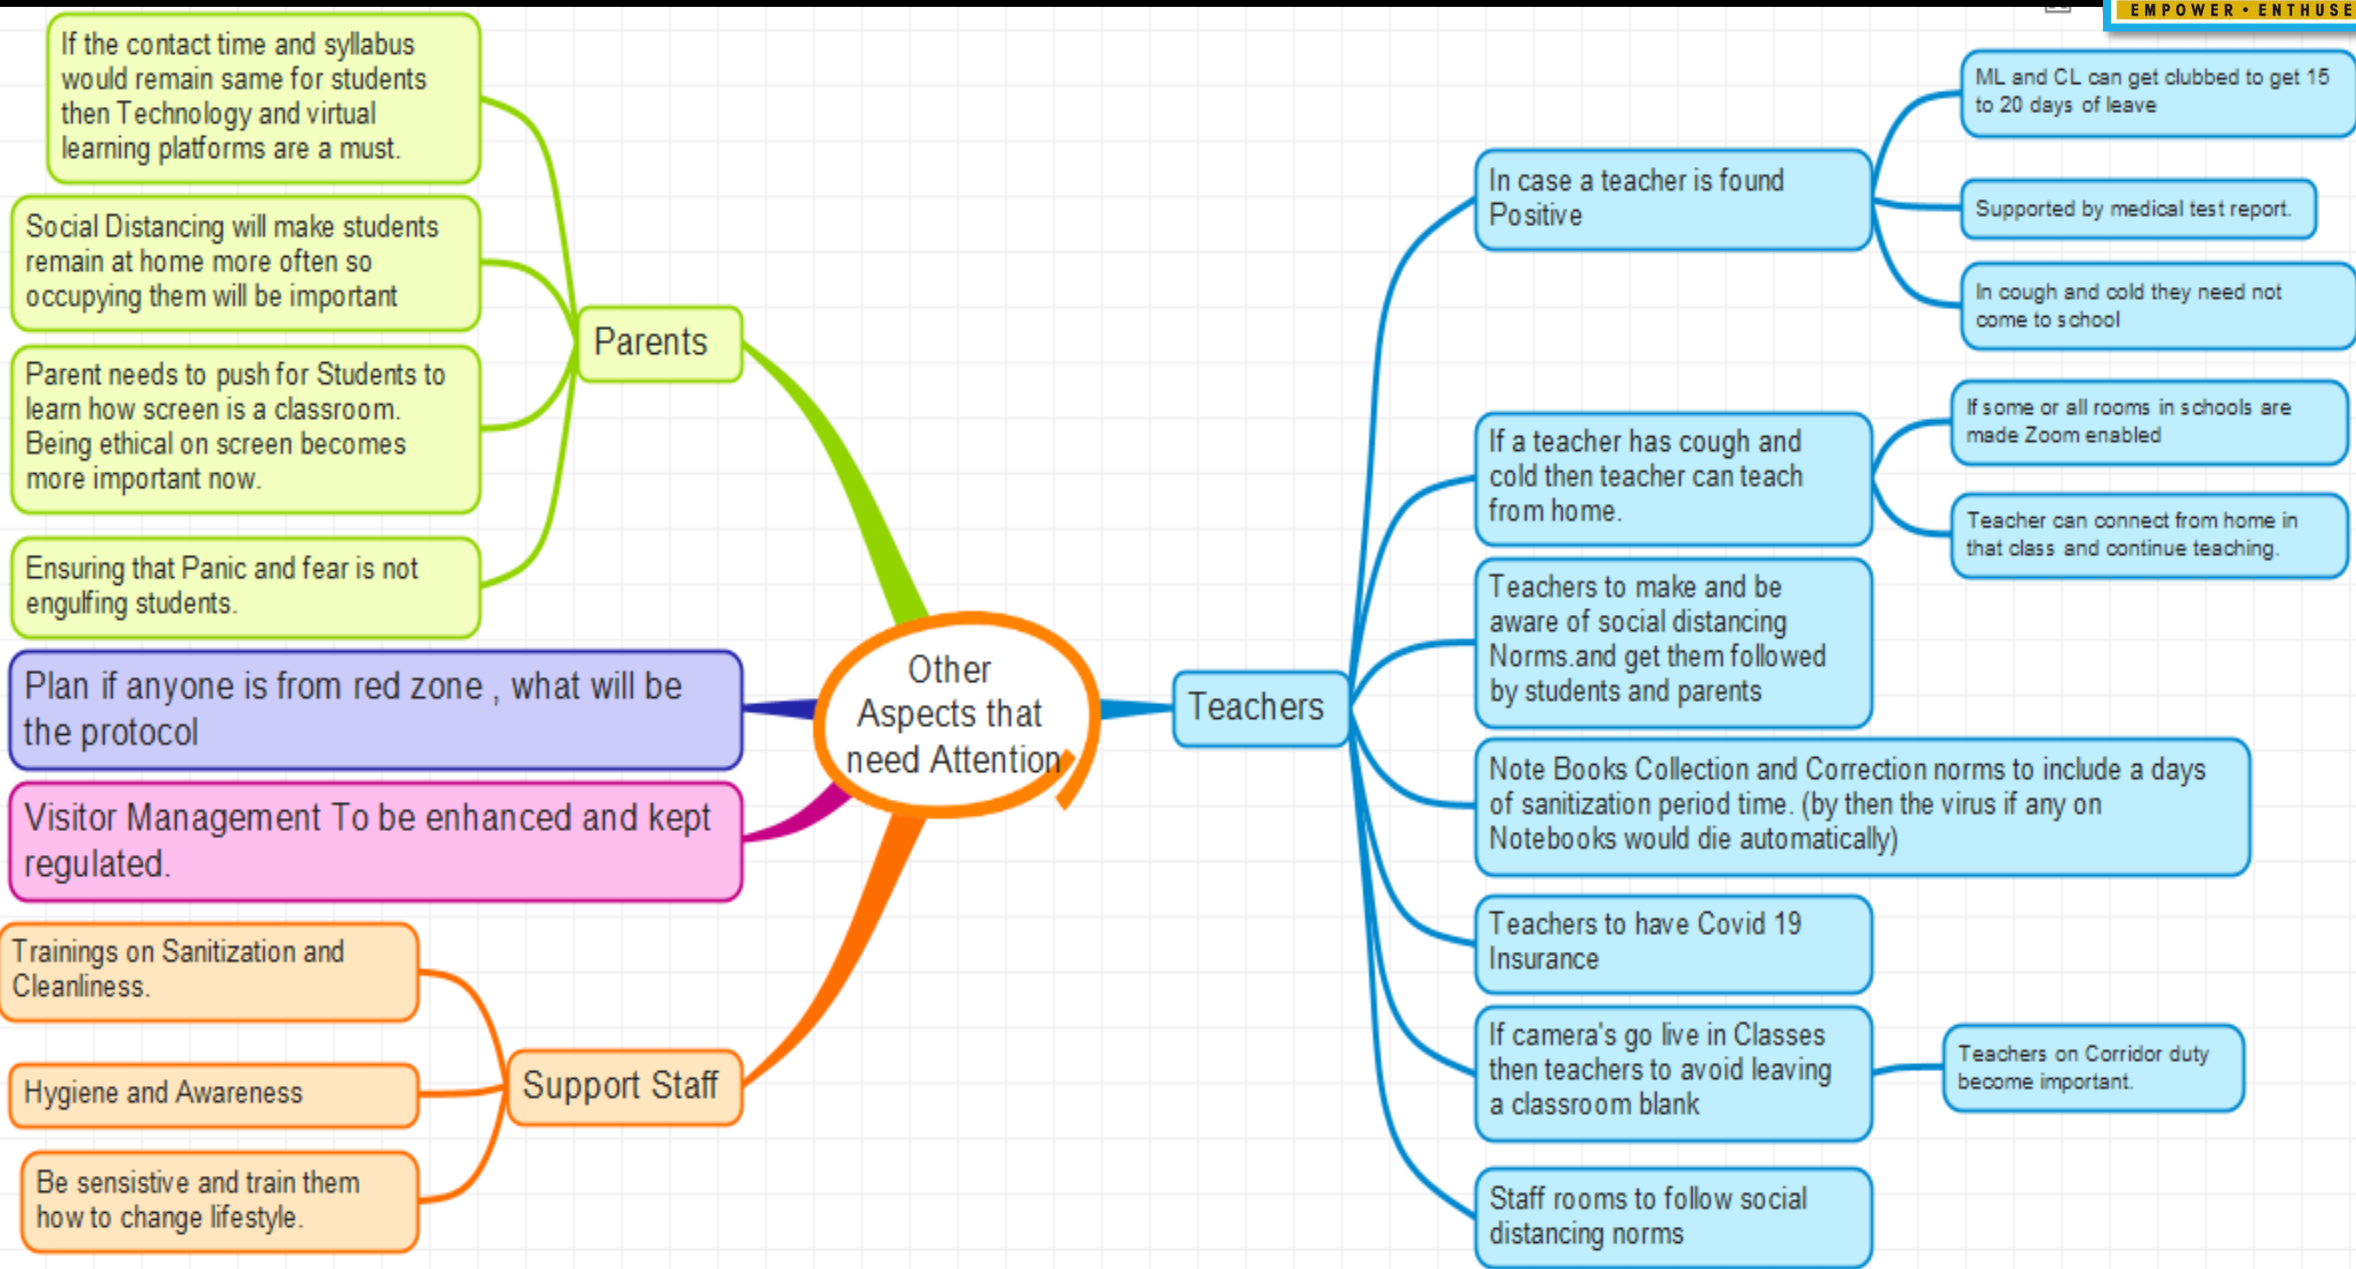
EMPOWER • ENTHUSE

Other Aspects that need Attention

Parents

If the contact time and syllabus would remain same for students then Technology and virtual learning platforms are a must.

Social Distancing will make students remain at home more often so occupying them will be important

Parent needs to push for Students to learn how screen is a classroom. Being ethical on screen becomes more important now.

Ensuring that Panic and fear is not engulfing students.

Plan if anyone is from red zone , what will be the protocol

Visitor Management To be enhanced and kept regulated.

Support Staff

Trainings on Sanitization and Cleanliness.

Hygiene and Awareness

Be sensistive and train them how to change lifestyle.

Teachers

In case a teacher is found Positive

ML and CL can get clubbed to get 15 to 20 days of leave

Supported by medical test report.

In cough and cold they need not come to school

If a teacher has cough and cold then teacher can teach from home.

If some or all rooms in schools are made Zoom enabled

Teacher can connect from home in that class and continue teaching.

Teachers to make and be aware of social distancing Norms.and get them followed by students and parents

Note Books Collection and Correction norms to include a days of sanitization period time. (by then the virus if any on Notebooks would die automatically)

Teachers to have Covid 19 Insurance

If camera's go live in Classes then teachers to avoid leaving a classroom blank

Teachers on Corridor duty become important.

Staff rooms to follow social distancing norms